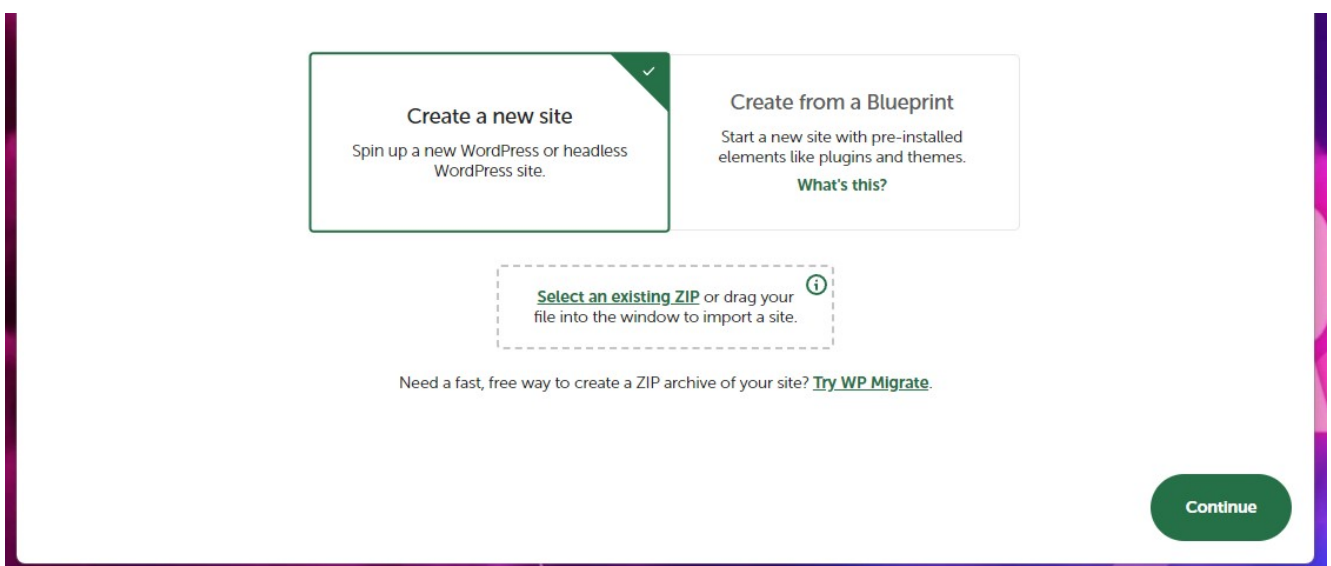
Create a new site

Spin up a new WordPress or headless WordPress site.

Create from a Blueprint

Start a new site with pre-installed elements like plugins and themes.

What's this?

Select an existing ZIP or drag your file into the window to import a site.

Need a fast, free way to create a ZIP archive of your site? Try WP Migrate.

Continue